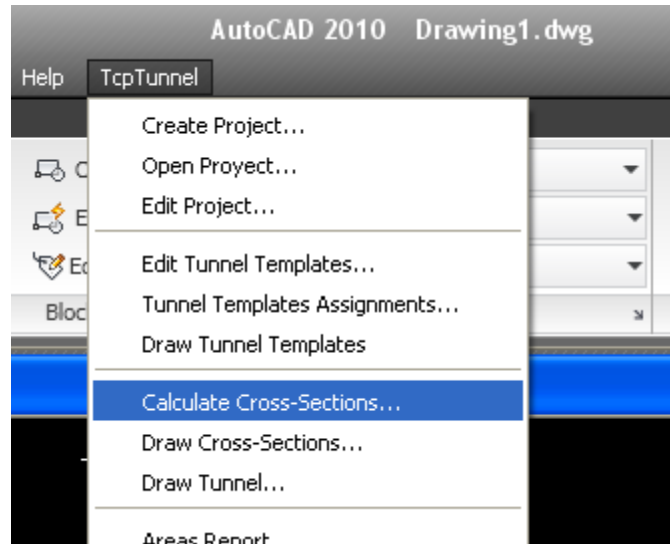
AutoCAD 2010 Drawing1.dwg

Help TcpTunnel

Create Project...
Open Proyect...
Edit Project...

Edit Tunnel Templates...
Tunnel Templates Assignments...
Draw Tunnel Templates

Calculate Cross-Sections...
Draw Cross-Sections...
Draw Tunnel...

Areas Report

C
E
Ec
Bloc